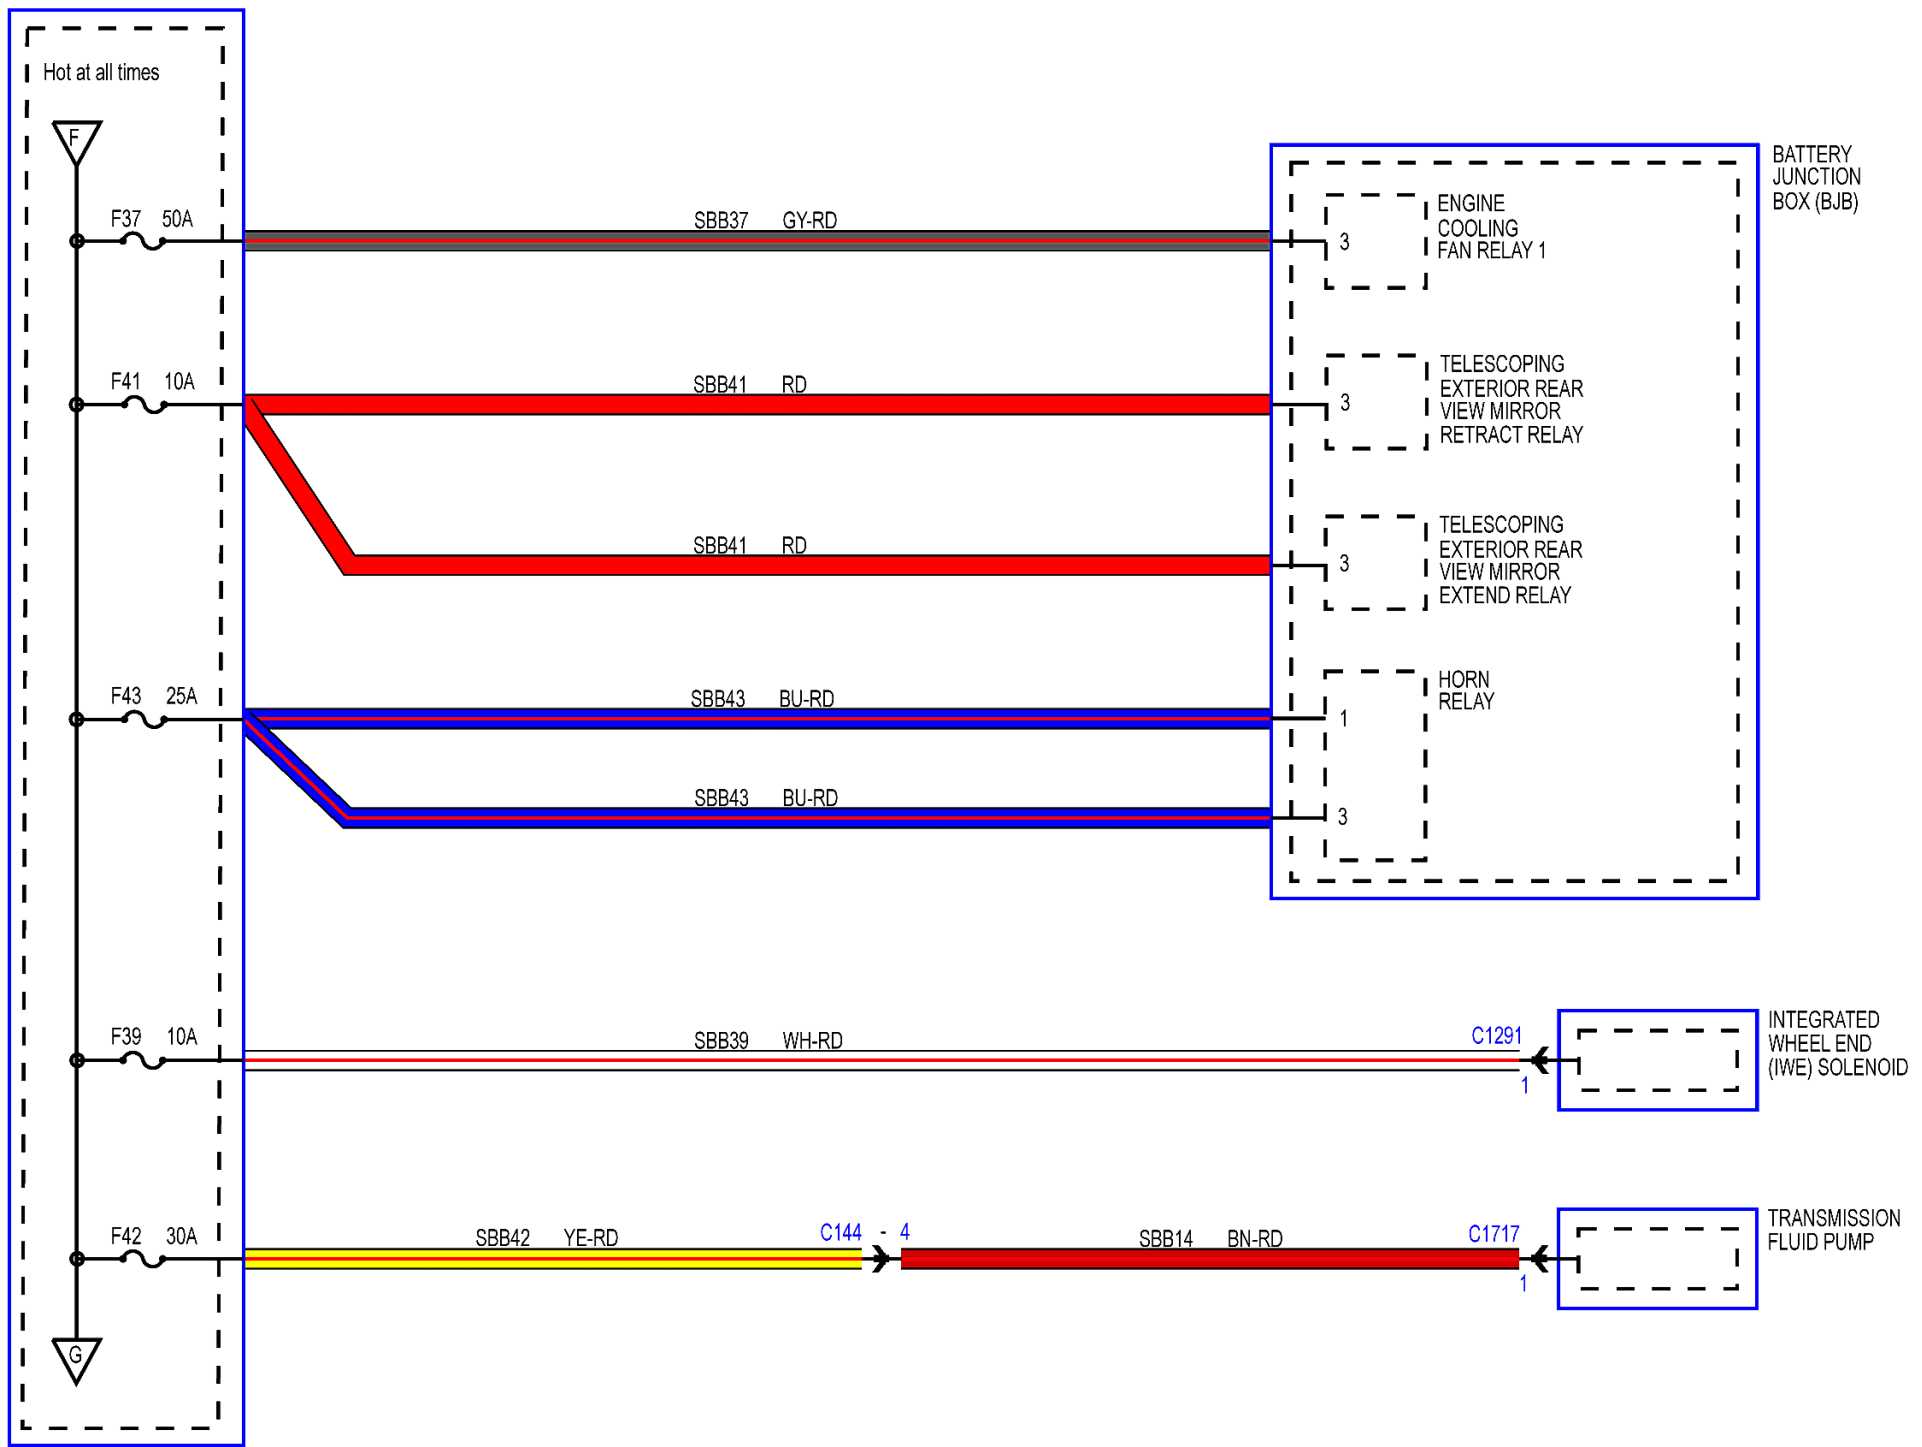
Hot at all times

F

F37 50A

SBB37 GY-RD

F41 10A

SBB41 RD

SBB41 RD

F43 25A

SBB43 BU-RD

SBB43 BU-RD

F39 10A

SBB39 WH-RD

F42 30A

SBB42 YE-RD

C144 - 4

SBB14 BN-RD

G

BATTERY JUNCTION BOX (BJB)

3 ENGINE COOLING FAN RELAY 1

3 TELESCOPING EXTERIOR REAR VIEW MIRROR RETRACT RELAY

3 TELESCOPING EXTERIOR REAR VIEW MIRROR EXTEND RELAY

HORN RELAY
1
3

C1291
1
INTEGRATED WHEEL END (IWE) SOLENOID

C1717
1
TRANSMISSION FLUID PUMP